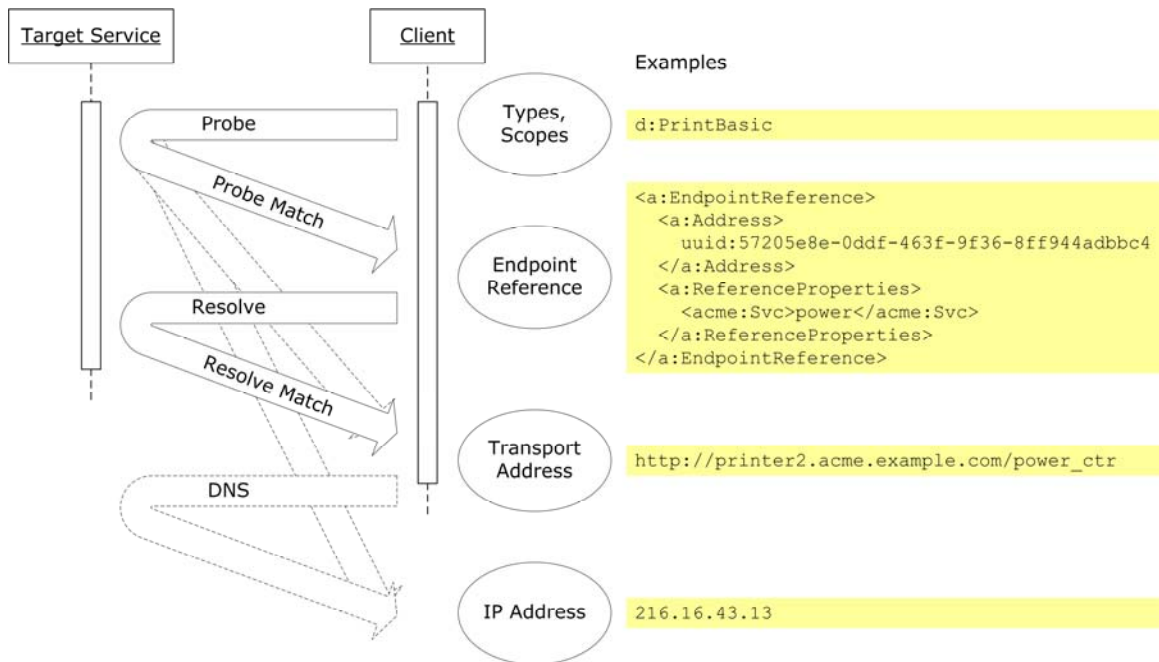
Target Service

Client

Examples

Probe

Probe Match

Resolve

Resolve Match

DNS

Types, Scopes

d:PrintBasic

Endpoint Reference

<a:EndpointReference>
<a:Address>
uuid:57205e8e-0ddf-463f-9f36-8ff944adbbc4
</a:Address>
<a:ReferenceProperties>
<acme:Svc>power</acme:Svc>
</a:ReferenceProperties>
</a:EndpointReference>

Transport Address

http://printer2.acme.example.com/power_ctr

IP Address

216.16.43.13